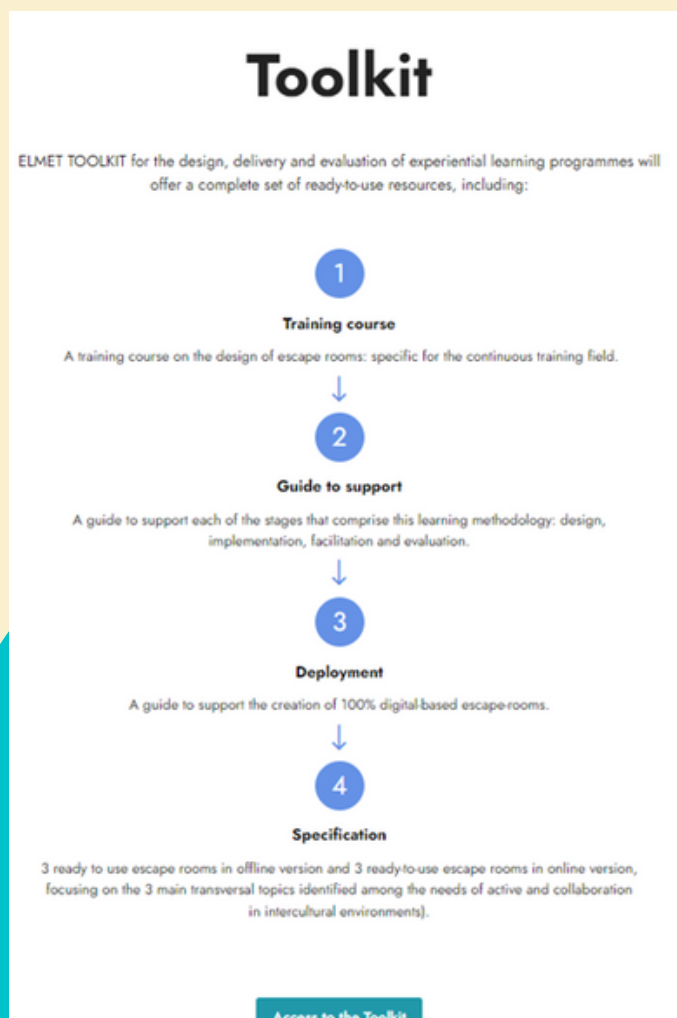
Toolkit

ELMET TOOLKIT for the design, delivery and evaluation of experiential learning programmes will offer a complete set of ready-to-use resources, including:

1

Training course

A training course on the design of escape rooms: specific for the continuous training field.

2

Guide to support

A guide to support each of the stages that comprise this learning methodology: design, implementation, facilitation and evaluation.

3

Deployment

A guide to support the creation of 100% digital-based escape-rooms.

4

Specification

3 ready to use escape rooms in offline version and 3 ready-to-use escape rooms in online version, focusing on the 3 main transversal topics identified among the needs of active and collaboration in intercultural environments).

Access to the Toolkit